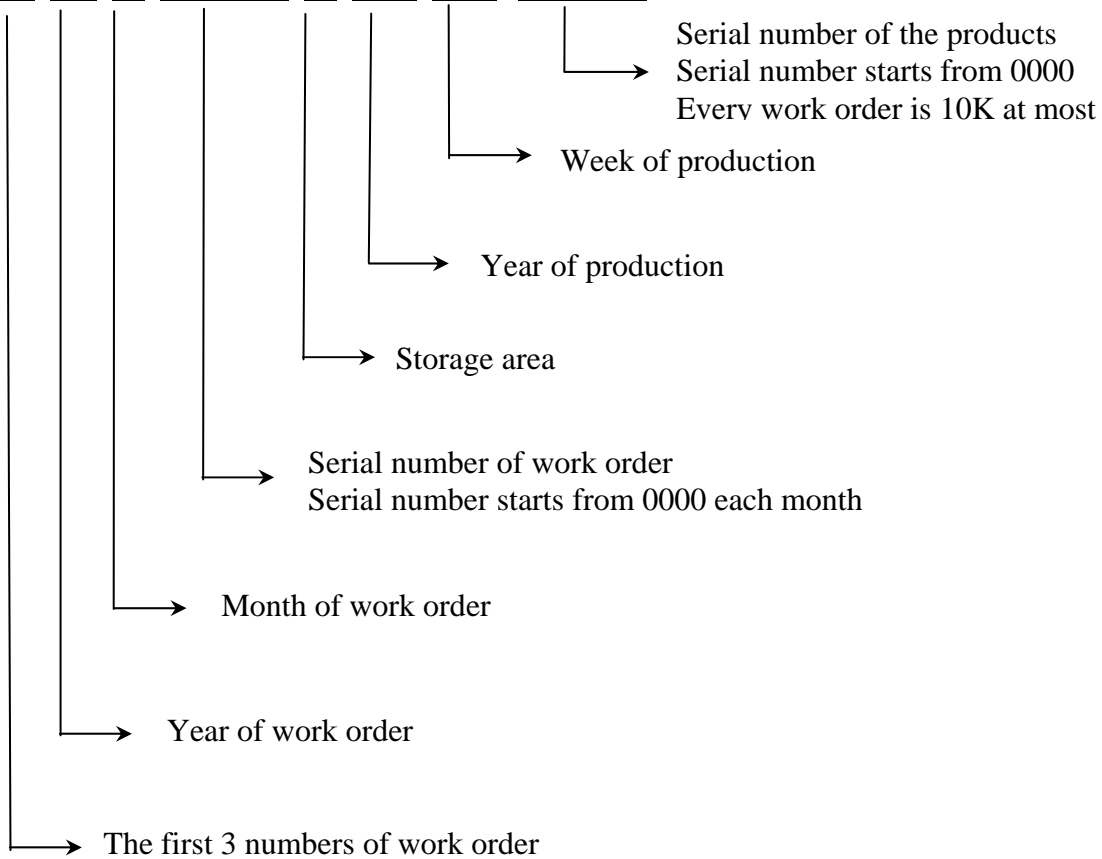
Serial number of the products
Serial number starts from 0000
Every work order is 10K at most

Week of production

Year of production

Storage area

Serial number of work order
Serial number starts from 0000 each month

Month of work order

Year of work order

The first 3 numbers of work order